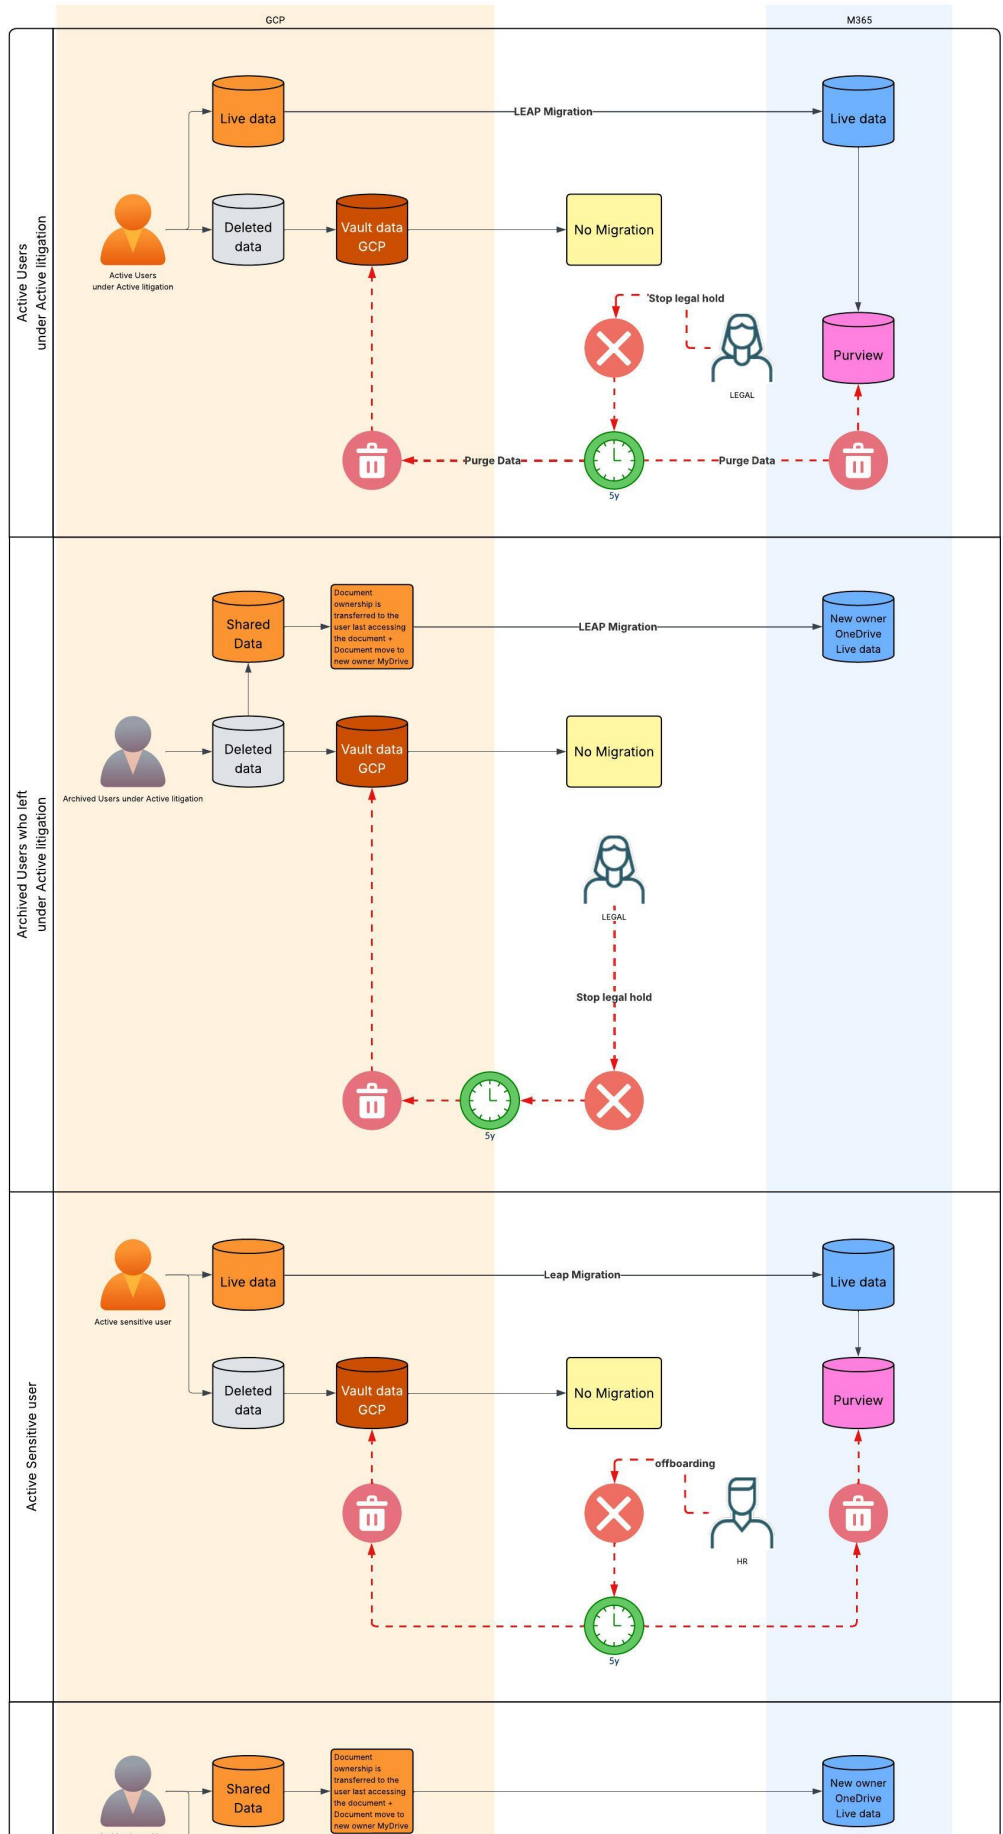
GCP

M365

Active Users under Active litigation

Live data

LEAP Migration

Live data

Active Users under Active litigation

Deleted data

Vault data GCP

No Migration

Stop legal hold

LEGAL

Purview

Purge Data

5y

Purge Data

Archived Users who left under Active litigation

Shared Data

Document ownership is transferred to the user last accessing the document + Document move to new owner MyDrive

LEAP Migration

New owner OneDrive Live data

Archived Users under Active litigation

Deleted data

Vault data GCP

No Migration

LEGAL

Stop legal hold

5y

Active Sensitive user

Active sensitive user

Live data

Leap Migration

Live data

Deleted data

Vault data GCP

No Migration

Purview

offboarding

HR

5y

Shared Data

Document ownership is transferred to the user last accessing the document + Document move to new owner MyDrive

New owner OneDrive Live data